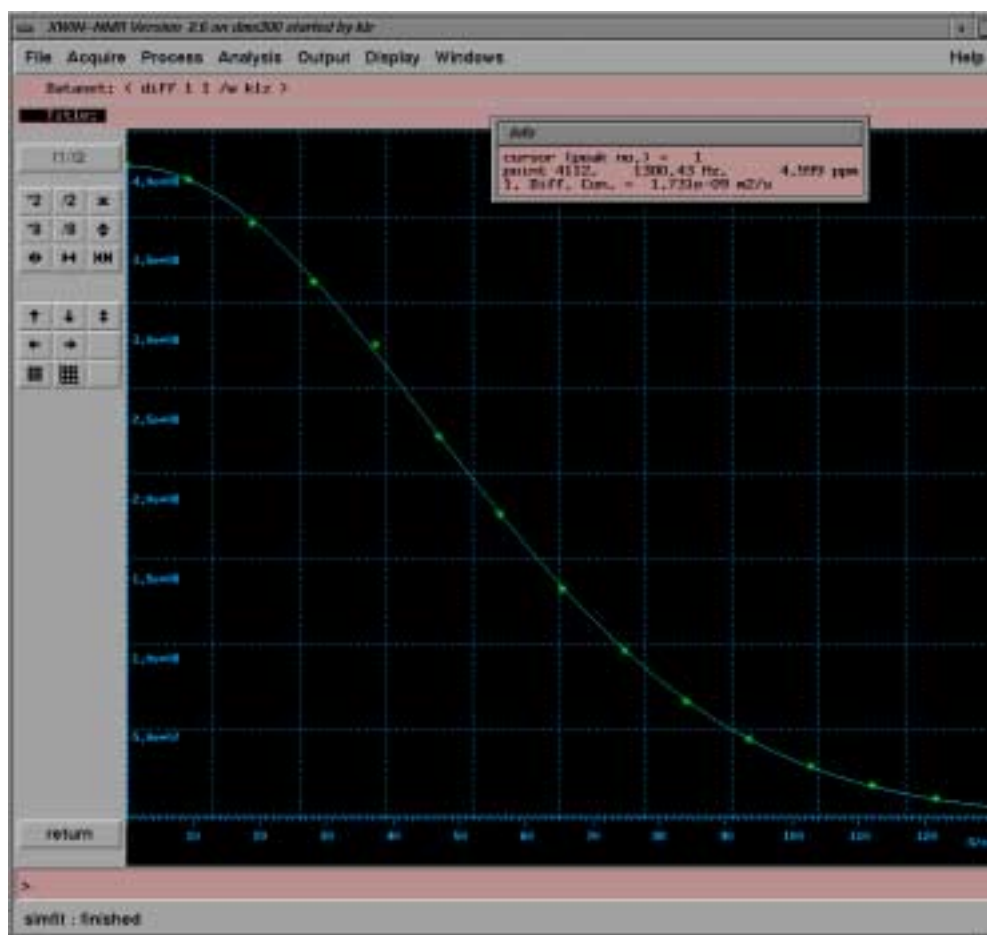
XWIN-NMR Version 2.6 on dmx300 started by klz

File Acquire Process Analysis Output Display Windows Help

Dataset: < diff 1 1 /u klz >

Fitting

Info

cursor (peak no.) = 1
point 4112. 1300.43 Hz. 4.3??? ppm
1. Diff. Con. = 1.731e-09 m2/s

f1/f2

*2 /2 ≭
*8 /8 ⇕
⇔ ⊢ ⊢⊢

return

4,5e+08
4,0e+08
3,5e+08
3,0e+08
2,5e+08
2,0e+08
1,5e+08
1,0e+08
5,0e+07

10 20 30 40 50 60 70 80 90 100 110 120 G/cm

>

simfit : finished